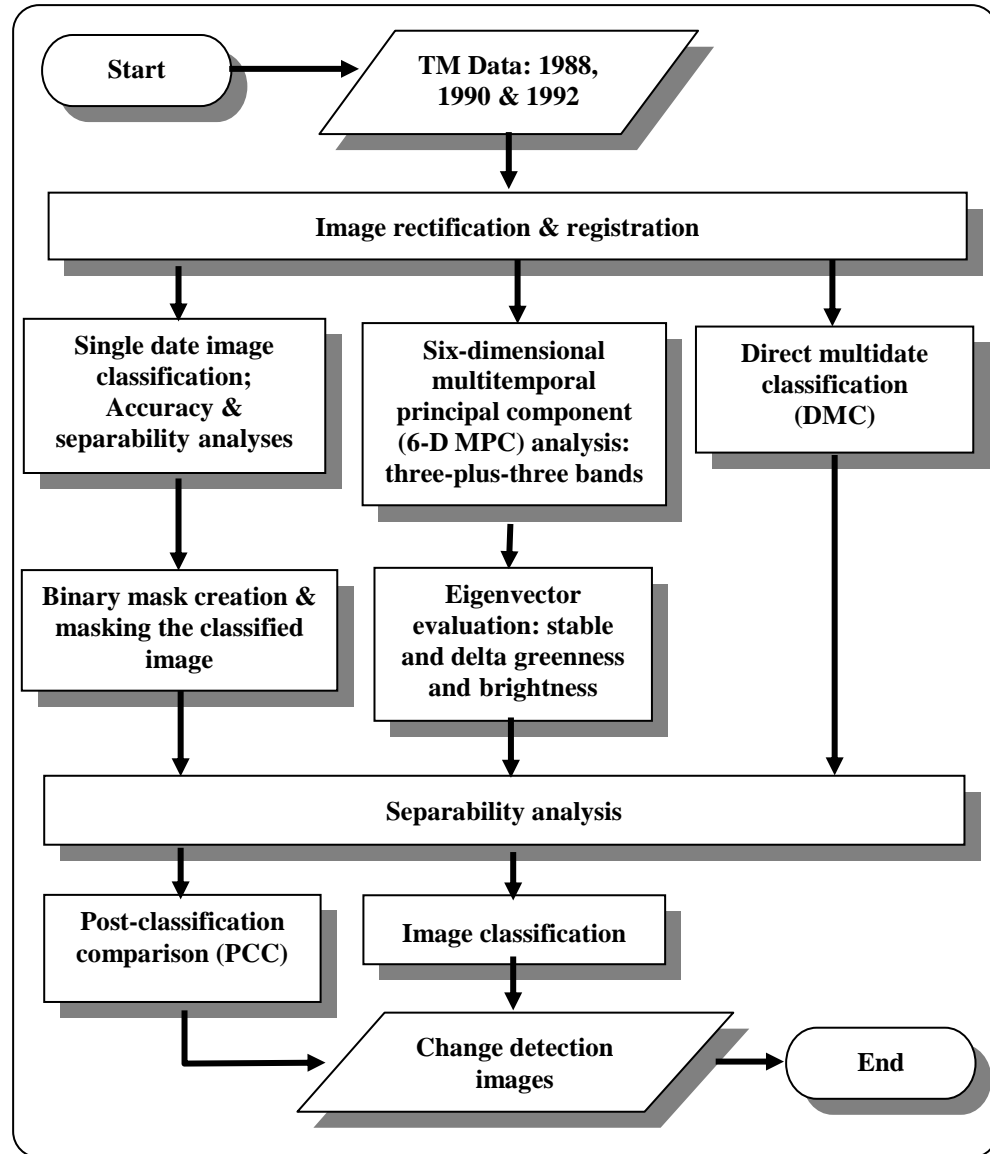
Start

TM Data: 1988, 1990 & 1992

Image rectification & registration

Single date image classification; Accuracy & separability analyses

Six-dimensional multitemporal principal component (6-D MPC) analysis: three-plus-three bands

Direct multidate classification (DMC)

Binary mask creation & masking the classified image

Eigenvector evaluation: stable and delta greenness and brightness

Separability analysis

Post-classification comparison (PCC)

Image classification

Change detection images

End